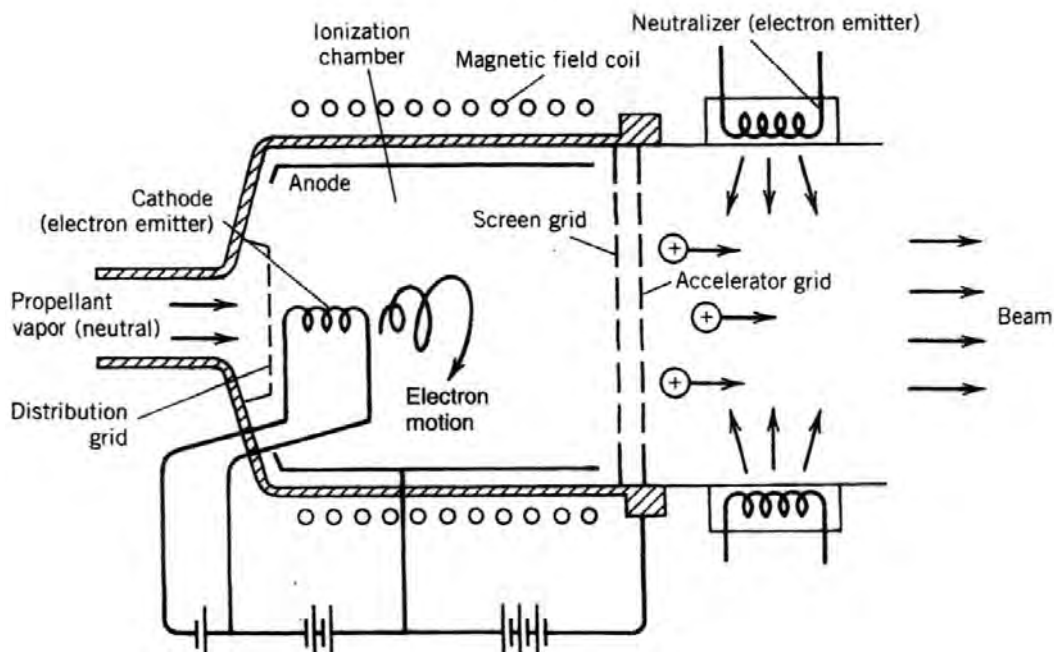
Ionization chamber
Magnetic field coil
Neutralizer (electron emitter)
Anode
Cathode (electron emitter)
Screen grid
Accelerator grid
Propellant vapor (neutral)
Beam
Distribution grid
Electron motion
+
+
+